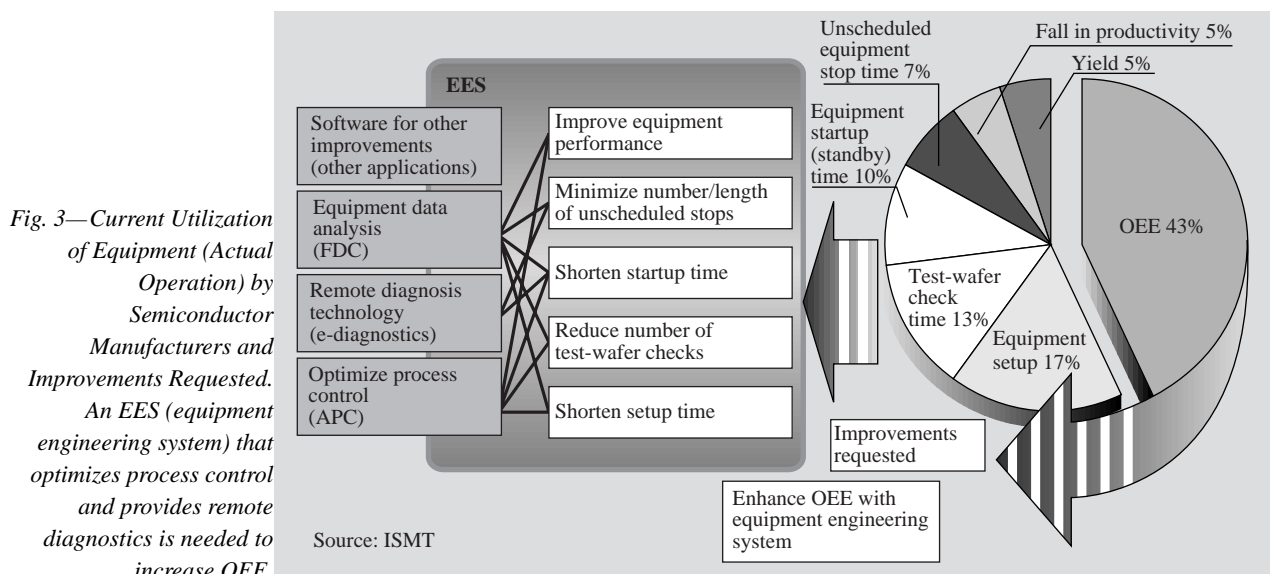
Fig. 3—Current Utilization of Equipment (Actual Operation) by Semiconductor Manufacturers and Improvements Requested. An EES (equipment engineering system) that optimizes process control and provides remote diagnostics is needed to increase OEE.

EES

Software for other improvements (other applications)

Equipment data analysis (FDC)

Remote diagnosis technology (e-diagnostics)

Optimize process control (APC)

Improve equipment performance

Minimize number/length of unscheduled stops

Shorten startup time

Reduce number of test-wafer checks

Shorten setup time

Unscheduled equipment stop time 7%

Fall in productivity 5%

Yield 5%

Equipment startup (standby) time 10%

OEE 43%

Test-wafer check time 13%

Equipment setup 17%

Improvements requested

Enhance OEE with equipment engineering system

Source: ISMT